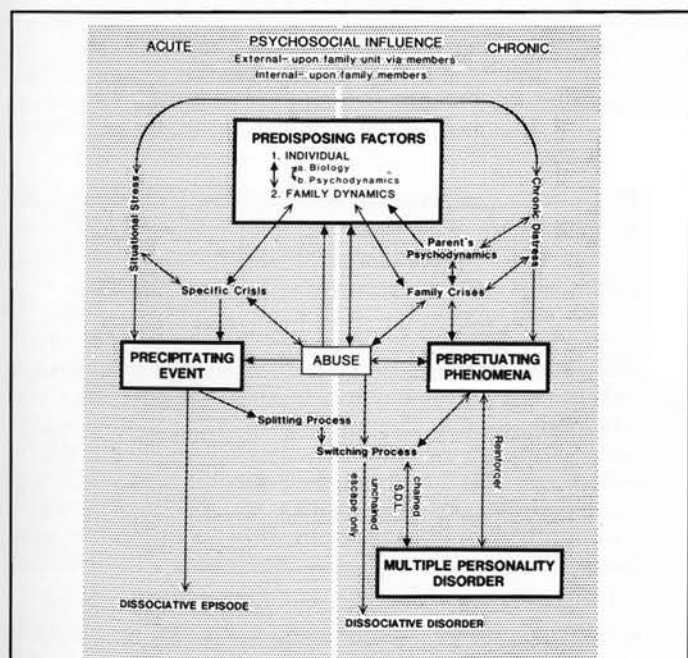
ACUTE

PSYCHOSOCIAL INFLUENCE

External- upon family unit via members

Internal- upon family members

CHRONIC

PREDISPOSING FACTORS

1. INDIVIDUAL

a. Biology

b. Psychodynamics

2. FAMILY DYNAMICS

Situational Stress

Chronic Distress

Parent's Psychodynamics

Specific Crisis

Family Crises

PRECIPITATING EVENT

ABUSE

PERPETUATING PHENOMENA

Splitting Process

Switching Process

Reinforcer

chained S.D.L.

unchained escape only

MULTIPLE PERSONALITY DISORDER

DISSOCIATIVE EPISODE

DISSOCIATIVE DISORDER